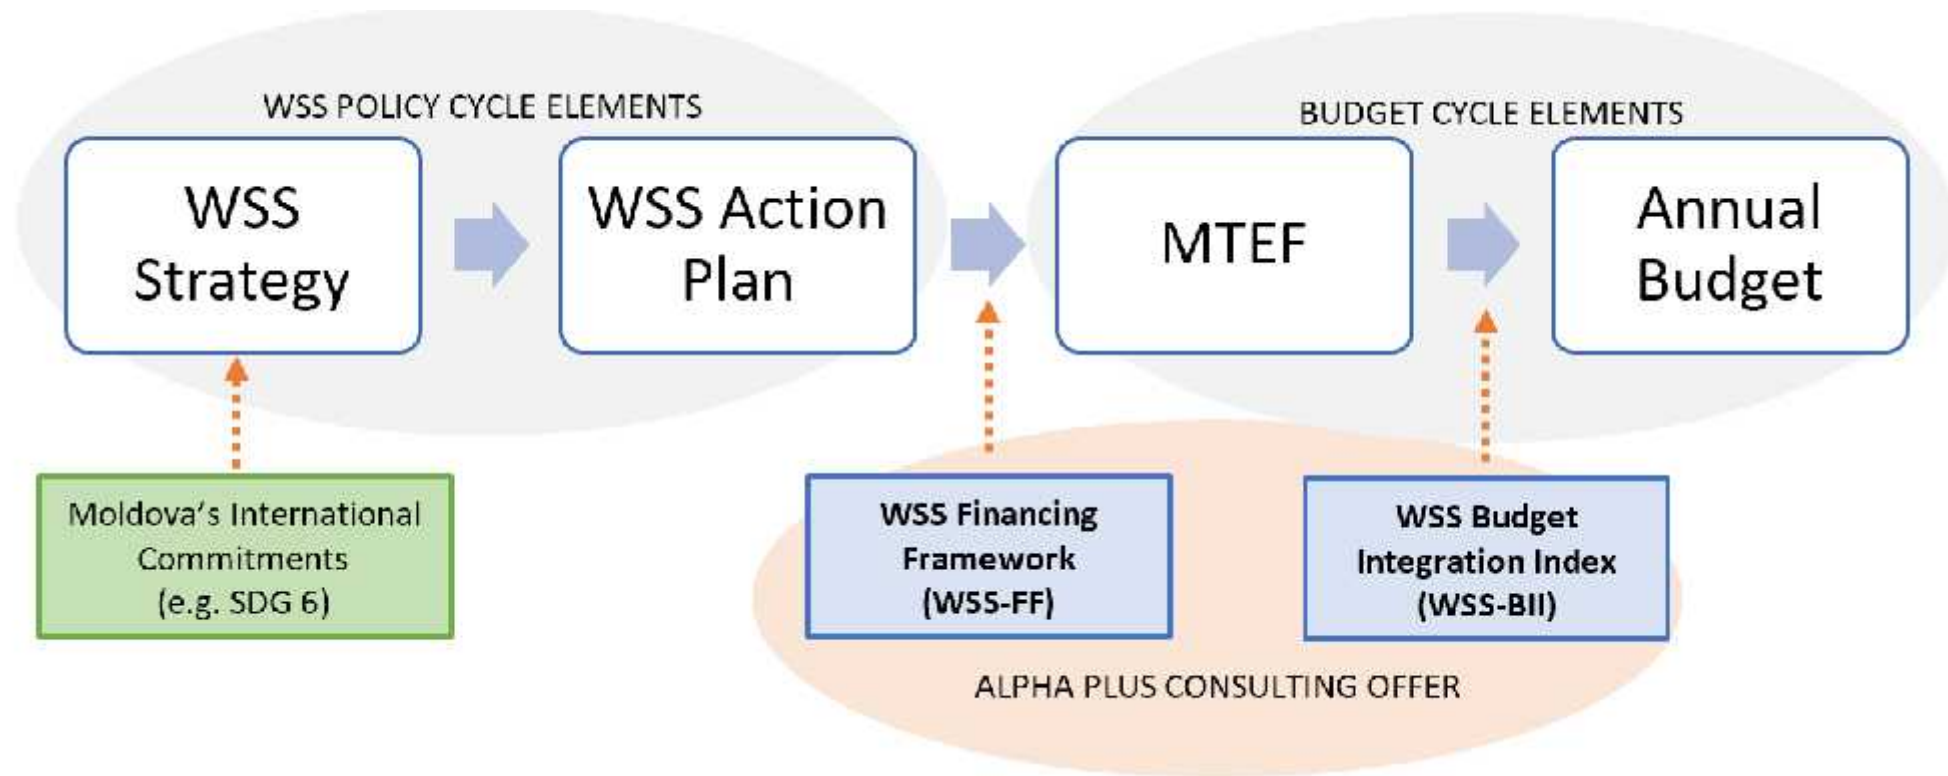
WSS POLICY CYCLE ELEMENTS

WSS Strategy

WSS Action Plan

BUDGET CYCLE ELEMENTS

MTEF

Annual Budget

Moldova's International Commitments (e.g. SDG 6)

WSS Financing Framework (WSS-FF)

WSS Budget Integration Index (WSS-BII)

ALPHA PLUS CONSULTING OFFER